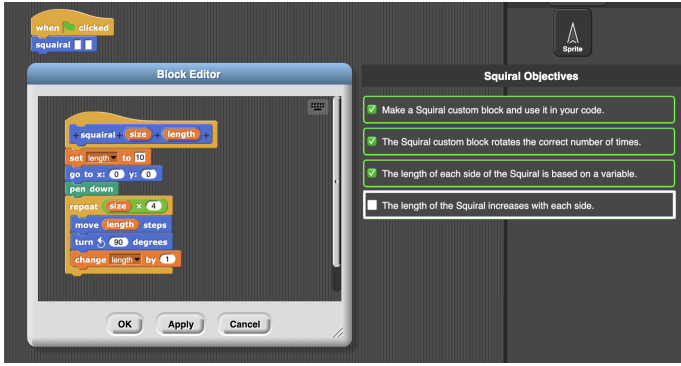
when clicked
squairal

Sprite

Block Editor

+ squairal + size + length +
set length to 10
go to x: 0 y: 0
pen down
repeat size × 4
move length steps
turn 90 degrees
change length by 1

OK Apply Cancel

Squiral Objectives

Make a Squiral custom block and use it in your code.

The Squiral custom block rotates the correct number of times.

The length of each side of the Squiral is based on a variable.

The length of the Squiral increases with each side.